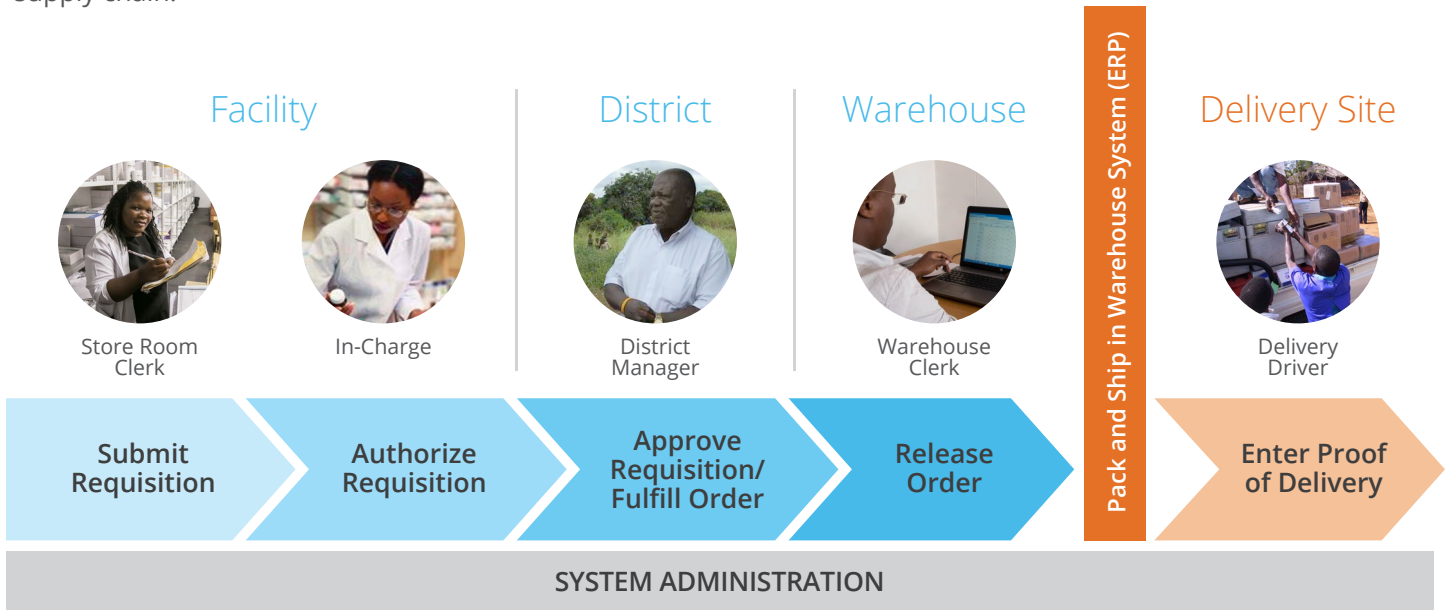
Facility

District

Warehouse

Delivery Site

Store Room Clerk

In-Charge

District Manager

Warehouse Clerk

Delivery Driver

Submit Requisition

Authorize Requisition

Approve Requisition/ Fulfill Order

Release Order

Pack and Ship in Warehouse System (ERP)

Enter Proof of Delivery

SYSTEM ADMINISTRATION